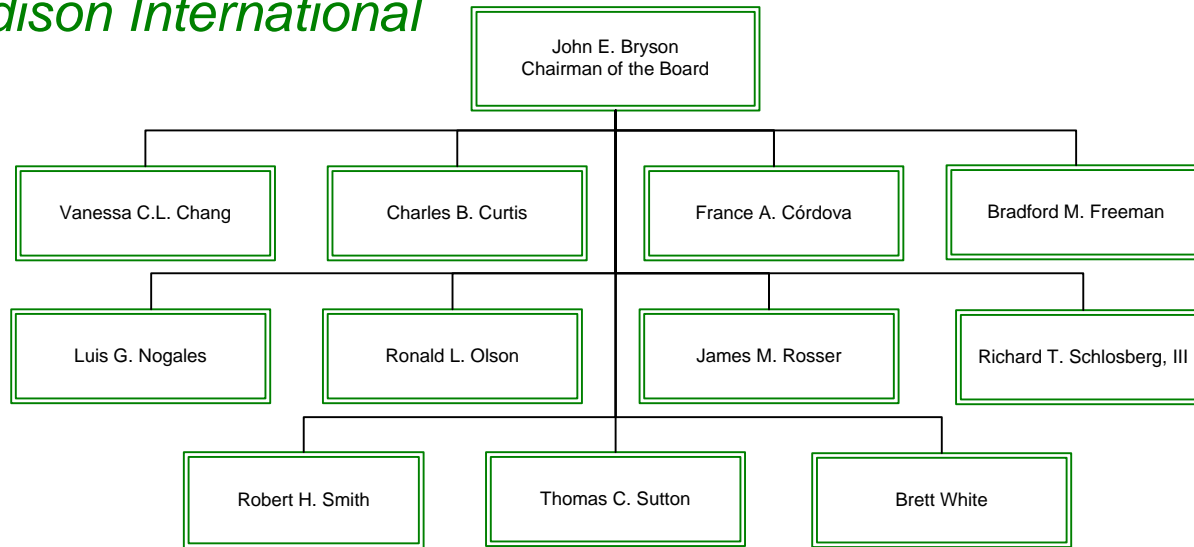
dison International

John E. Bryson
Chairman of the Board

Vanessa C.L. Chang

Charles B. Curtis

France A. Córdova

Bradford M. Freeman

Luis G. Nogales

Ronald L. Olson

James M. Rosser

Richard T. Schlosberg, III

Robert H. Smith

Thomas C. Sutton

Brett White